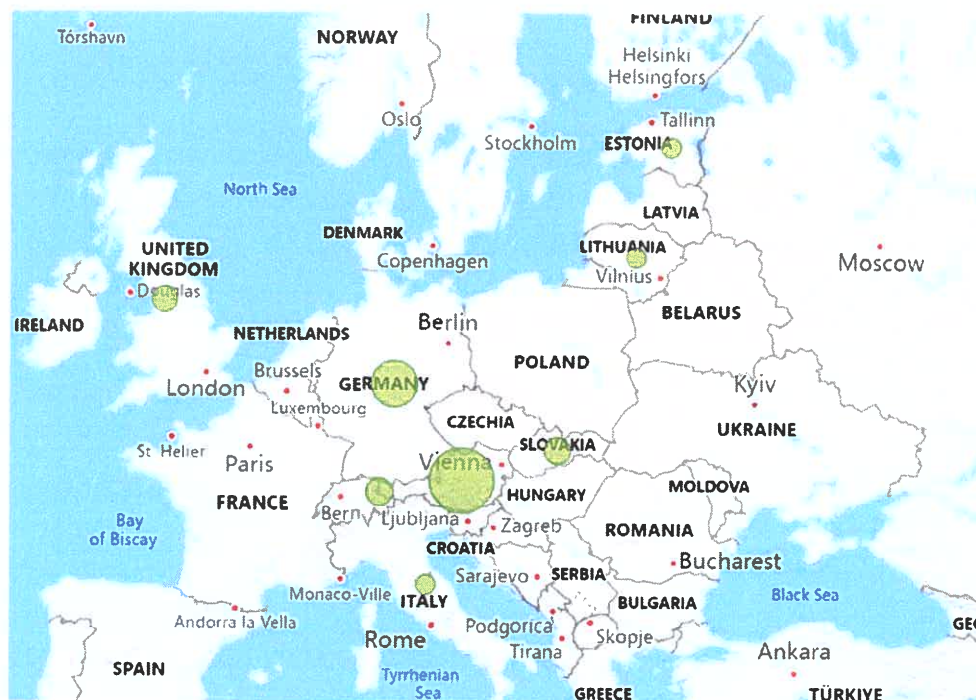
FINLAND
Tórshavn
NORWAY
Helsinki
Helsingfors
Oslo
Tallinn
Stockholm
ESTONIA
North Sea
LATVIA
DENMARK
LITHUANIA
UNITED KINGDOM
Copenhagen
Moscow
Vilnius
Douglas
IRELAND
Berlin
BELARUS
NETHERLANDS
POLAND
Brussels
London
GERMANY
Kyiv
Luxembourg
CZECHIA
UKRAINE
St Helier
SLOVAKIA
Paris
Vienna
MOLDOVA
HUNGARY
FRANCE
Bern
Ljubljana
Bay of Biscay
Zagreb
ROMANIA
CROATIA
Bucharest
Sarajevo
SERBIA
Black Sea
Monaco-Ville
ITALY
BULGARIA
Andorra la Vella
Podgorica
Skopje
Rome
Ankara
Tirana
SPAIN
Tyrrhenian Sea
GREECE
TÜRKIYE
GEO